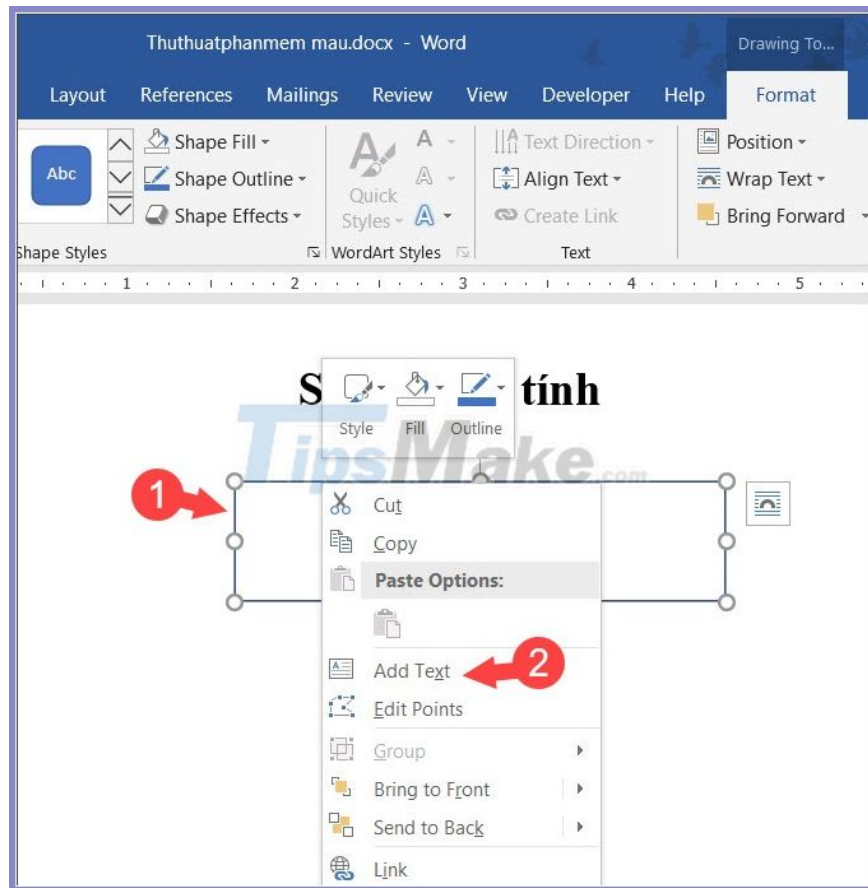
Thuthuatphanmem mau.docx - Word

Drawing To...

Layout References Mailings Review View Developer Help Format

Abc

Shape Fill

Shape Outline

Shape Effects

Shape Styles

Quick Styles

WordArt Styles

Text Direction

Align Text

Create Link

Text

Position

Wrap Text

Bring Forward

1 2 3 4 5

S tính

Style Fill Outline

TipsMake.com

1

Cut

Copy

Paste Options:

Add Text

2

Edit Points

Group

Bring to Front

Send to Back

Link